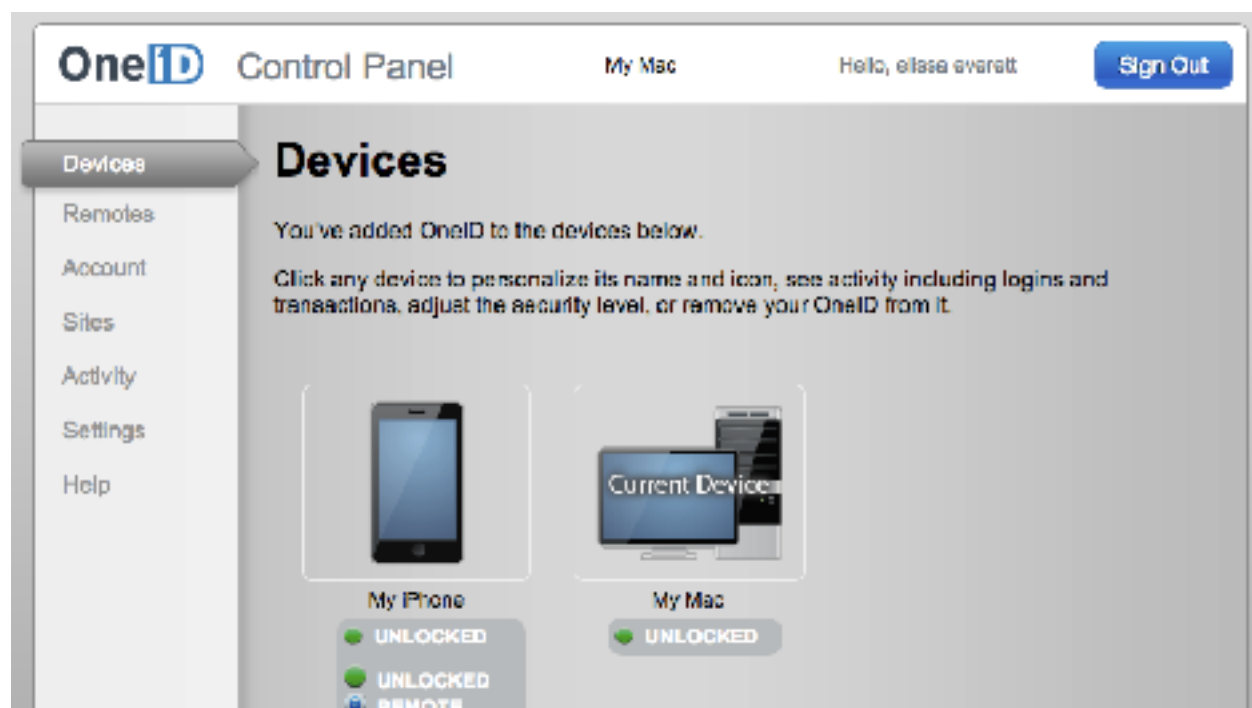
OneID Control Panel

My Mac

Hello, elisse everett

Sign Out

Devices
Remotes
Account
Sites
Activity
Settings
Help

Devices

You've added OneID to the devices below.

Click any device to personalize its name and icon, see activity including logins and transactions, adjust the security level, or remove your OneID from it.

Current Device

My iPhone

UNLOCKED

UNLOCKED

REMOTE

My Mac

UNLOCKED